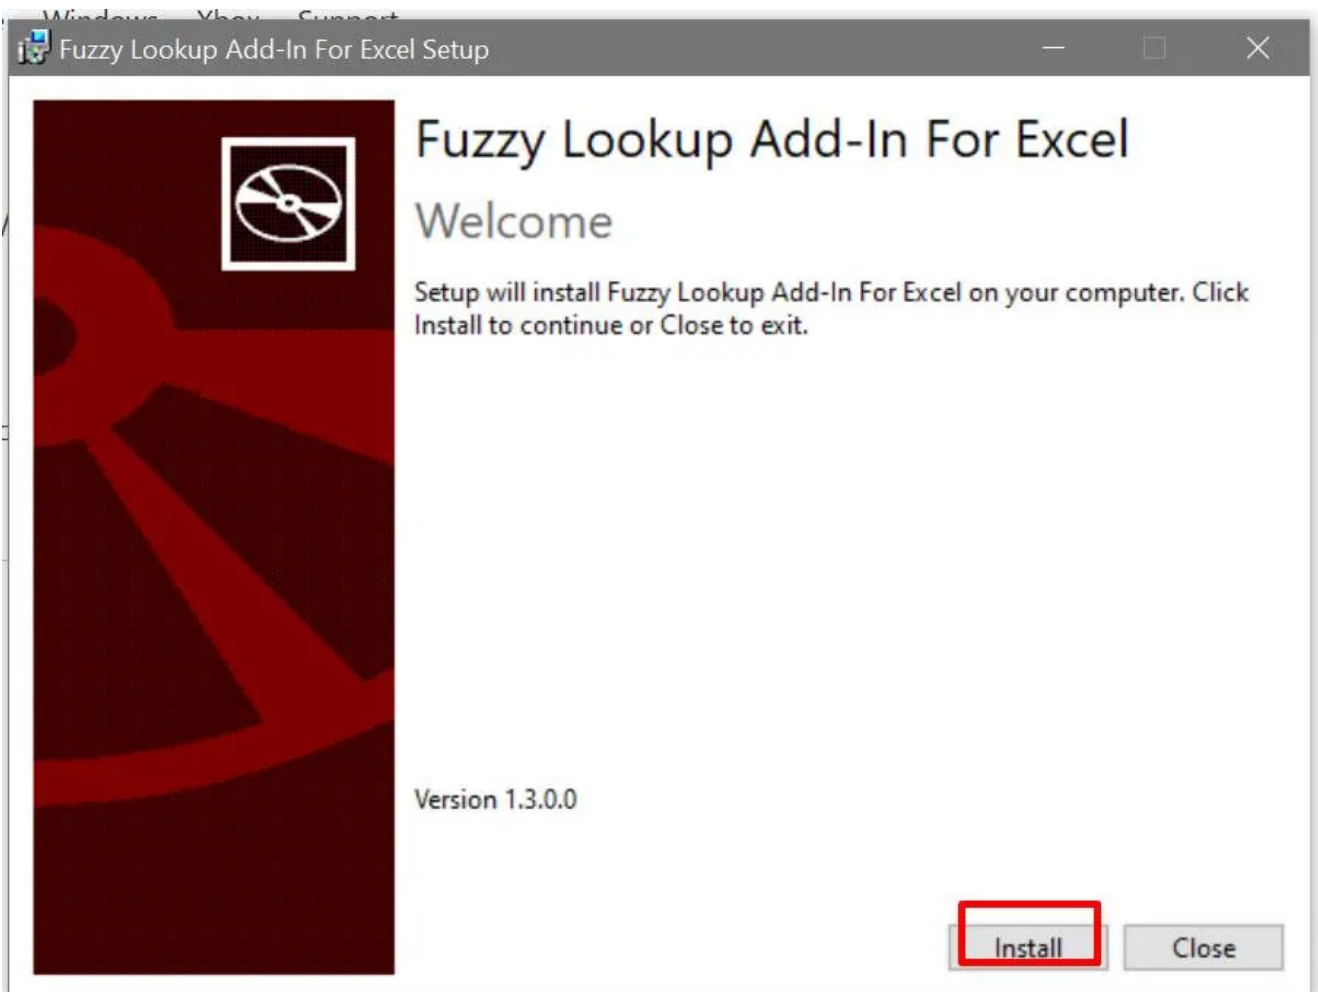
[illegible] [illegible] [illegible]

Fuzzy Lookup Add-In For Excel Setup

Fuzzy Lookup Add-In For Excel

Welcome

Setup will install Fuzzy Lookup Add-In For Excel on your computer. Click Install to continue or Close to exit.

Version 1.3.0.0

Install

Close